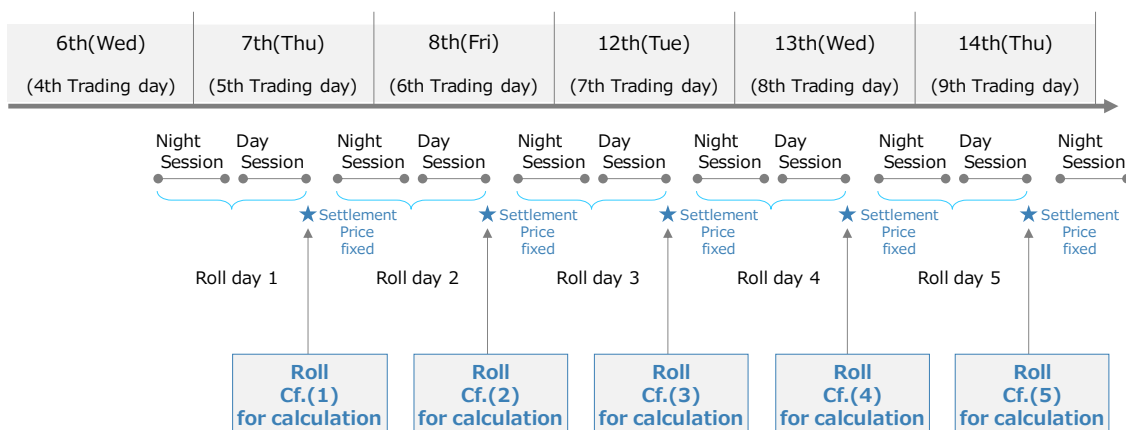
| 6th(Wed) | 7th(Thu) | 8th(Fri) | 12th(Tue) | 13th(Wed) | 14th(Thu) |
|---|---|---|---|---|---|
| (4th Trading day) | (5th Trading day) | (6th Trading day) | (7th Trading day) | (8th Trading day) | (9th Trading day) |

Night Session Day Session Night Session Day Session Night Session Day Session Night Session Day Session Night Session Day Session Night Session

★Settlement Price fixed ★Settlement Price fixed ★Settlement Price fixed ★Settlement Price fixed ★Settlement Price fixed

Roll day 1 Roll day 2 Roll day 3 Roll day 4 Roll day 5

Roll Cf.(1) for calculation

Roll Cf.(2) for calculation

Roll Cf.(3) for calculation

Roll Cf.(4) for calculation

Roll Cf.(5) for calculation